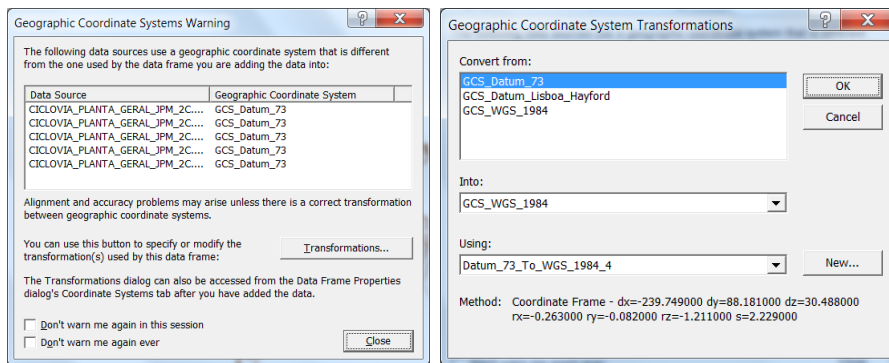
Geographic Coordinate Systems Warning

The following data sources use a geographic coordinate system that is different from the one used by the data frame you are adding the data into:

| Data Source | Geographic Coordinate System |
|---|---|
| CICLOVIA_PLANTA_GERAL_JPM_2C.... | GCS_Datum_73 |
| CICLOVIA_PLANTA_GERAL_JPM_2C.... | GCS_Datum_73 |
| CICLOVIA_PLANTA_GERAL_JPM_2C.... | GCS_Datum_73 |
| CICLOVIA_PLANTA_GERAL_JPM_2C.... | GCS_Datum_73 |
| CICLOVIA_PLANTA_GERAL_JPM_2C.... | GCS_Datum_73 |

Alignment and accuracy problems may arise unless there is a correct transformation between geographic coordinate systems.

You can use this button to specify or modify the transformation(s) used by this data frame:

Transformations...

The Transformations dialog can also be accessed from the Data Frame Properties dialog's Coordinate Systems tab after you have added the data.

Don't warn me again in this session

Don't warn me again ever

Close

Geographic Coordinate System Transformations

Convert from:

GCS_Datum_73
GCS_Datum_Lisboa_Hayford
GCS_WGS_1984

OK

Cancel

Into:

GCS_WGS_1984

Using:

Datum_73_To_WGS_1984_4

New...

Method: Coordinate Frame - dx=-239.749000 dy=88.181000 dz=30.488000 rx=-0.263000 ry=-0.082000 rz=-1.211000 s=2.229000